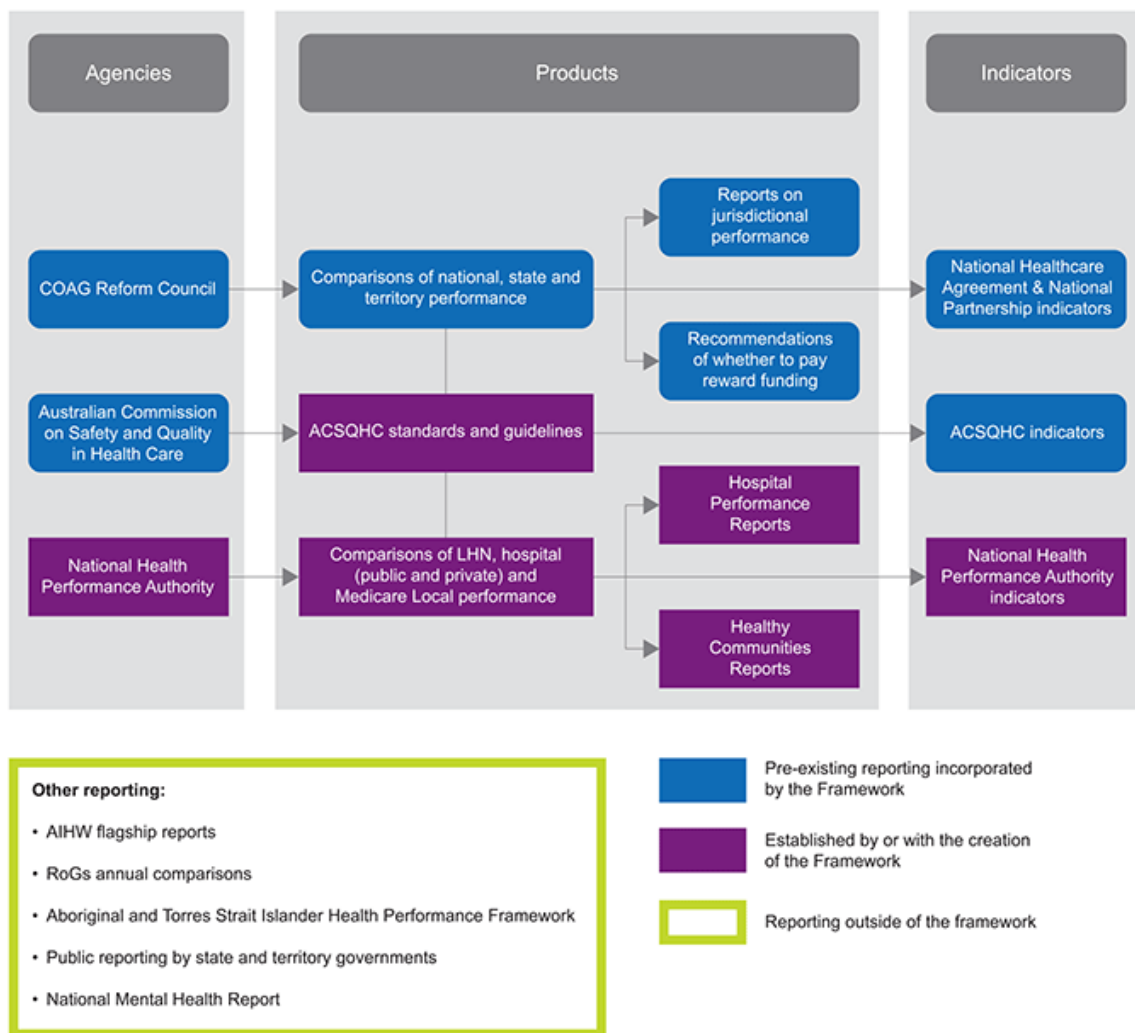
Agencies

Products

Indicators

COAG Reform Council

Comparisons of national, state and territory performance

Reports on jurisdictional performance

Recommendations of whether to pay reward funding

National Healthcare Agreement & National Partnership indicators

Australian Commission on Safety and Quality in Health Care

ACSQHC standards and guidelines

ACSQHC indicators

National Health Performance Authority

Comparisons of LHN, hospital (public and private) and Medicare Local performance

Hospital Performance Reports

Healthy Communities Reports

National Health Performance Authority indicators

Other reporting:

• AIHW flagship reports

• RoGs annual comparisons

• Aboriginal and Torres Strait Islander Health Performance Framework

• Public reporting by state and territory governments

• National Mental Health Report

Pre-existing reporting incorporated by the Framework

Established by or with the creation of the Framework

Reporting outside of the framework